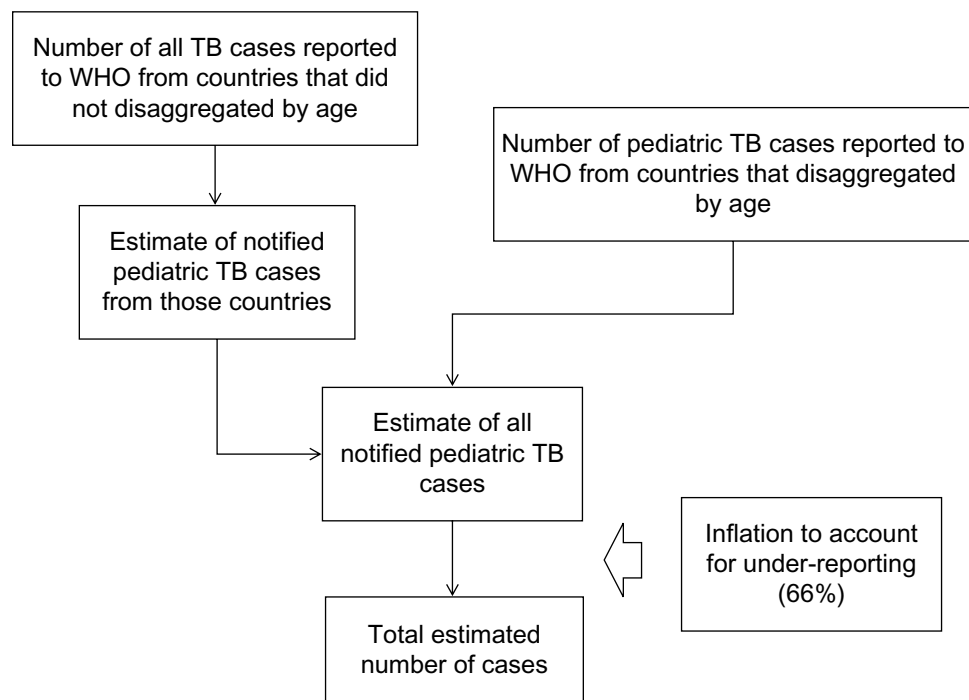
Number of all TB cases reported to WHO from countries that did not disaggregated by age

Estimate of notified pediatric TB cases from those countries

Number of pediatric TB cases reported to WHO from countries that disaggregated by age

Estimate of all notified pediatric TB cases

Inflation to account for under-reporting (66%)

Total estimated number of cases